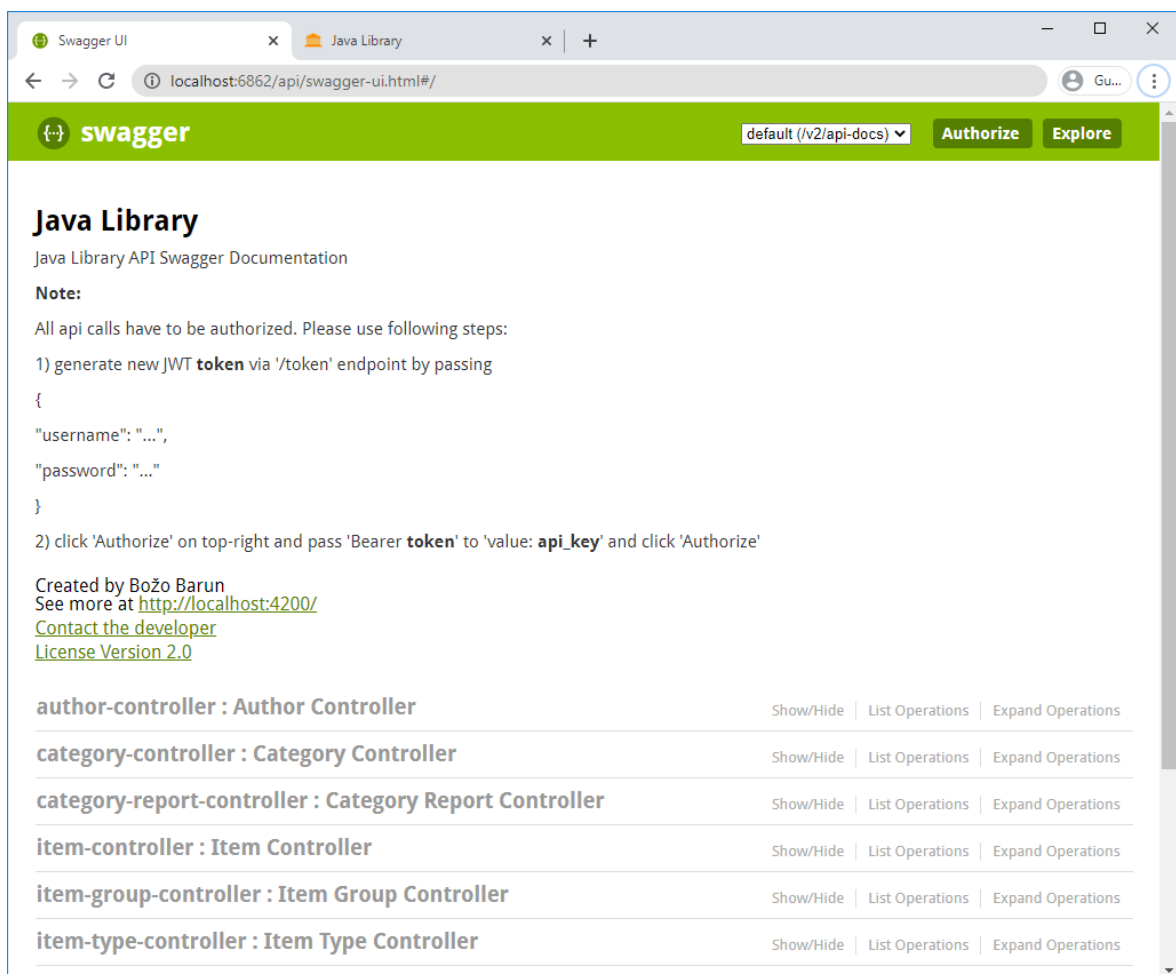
Swagger UI ×
Java Library ×
+

localhost:6862/api/swagger-ui.html#/

Gu...

{...} swagger
default (/v2/api-docs)
Authorize
Explore

Java Library

Java Library API Swagger Documentation

Note:

All api calls have to be authorized. Please use following steps:

1) generate new JWT token via '/token' endpoint by passing

{

"username": "...",

"password": "..."

}

2) click 'Authorize' on top-right and pass 'Bearer token' to 'value: api_key' and click 'Authorize'

Created by Božo Barun
See more at http://localhost:4200/
Contact the developer
License Version 2.0

| | | | |
|---|---|---|---|
| author-controller : Author Controller | Show/Hide | List Operations | Expand Operations |
| category-controller : Category Controller | Show/Hide | List Operations | Expand Operations |
| category-report-controller : Category Report Controller | Show/Hide | List Operations | Expand Operations |
| item-controller : Item Controller | Show/Hide | List Operations | Expand Operations |
| item-group-controller : Item Group Controller | Show/Hide | List Operations | Expand Operations |
| item-type-controller : Item Type Controller | Show/Hide | List Operations | Expand Operations |